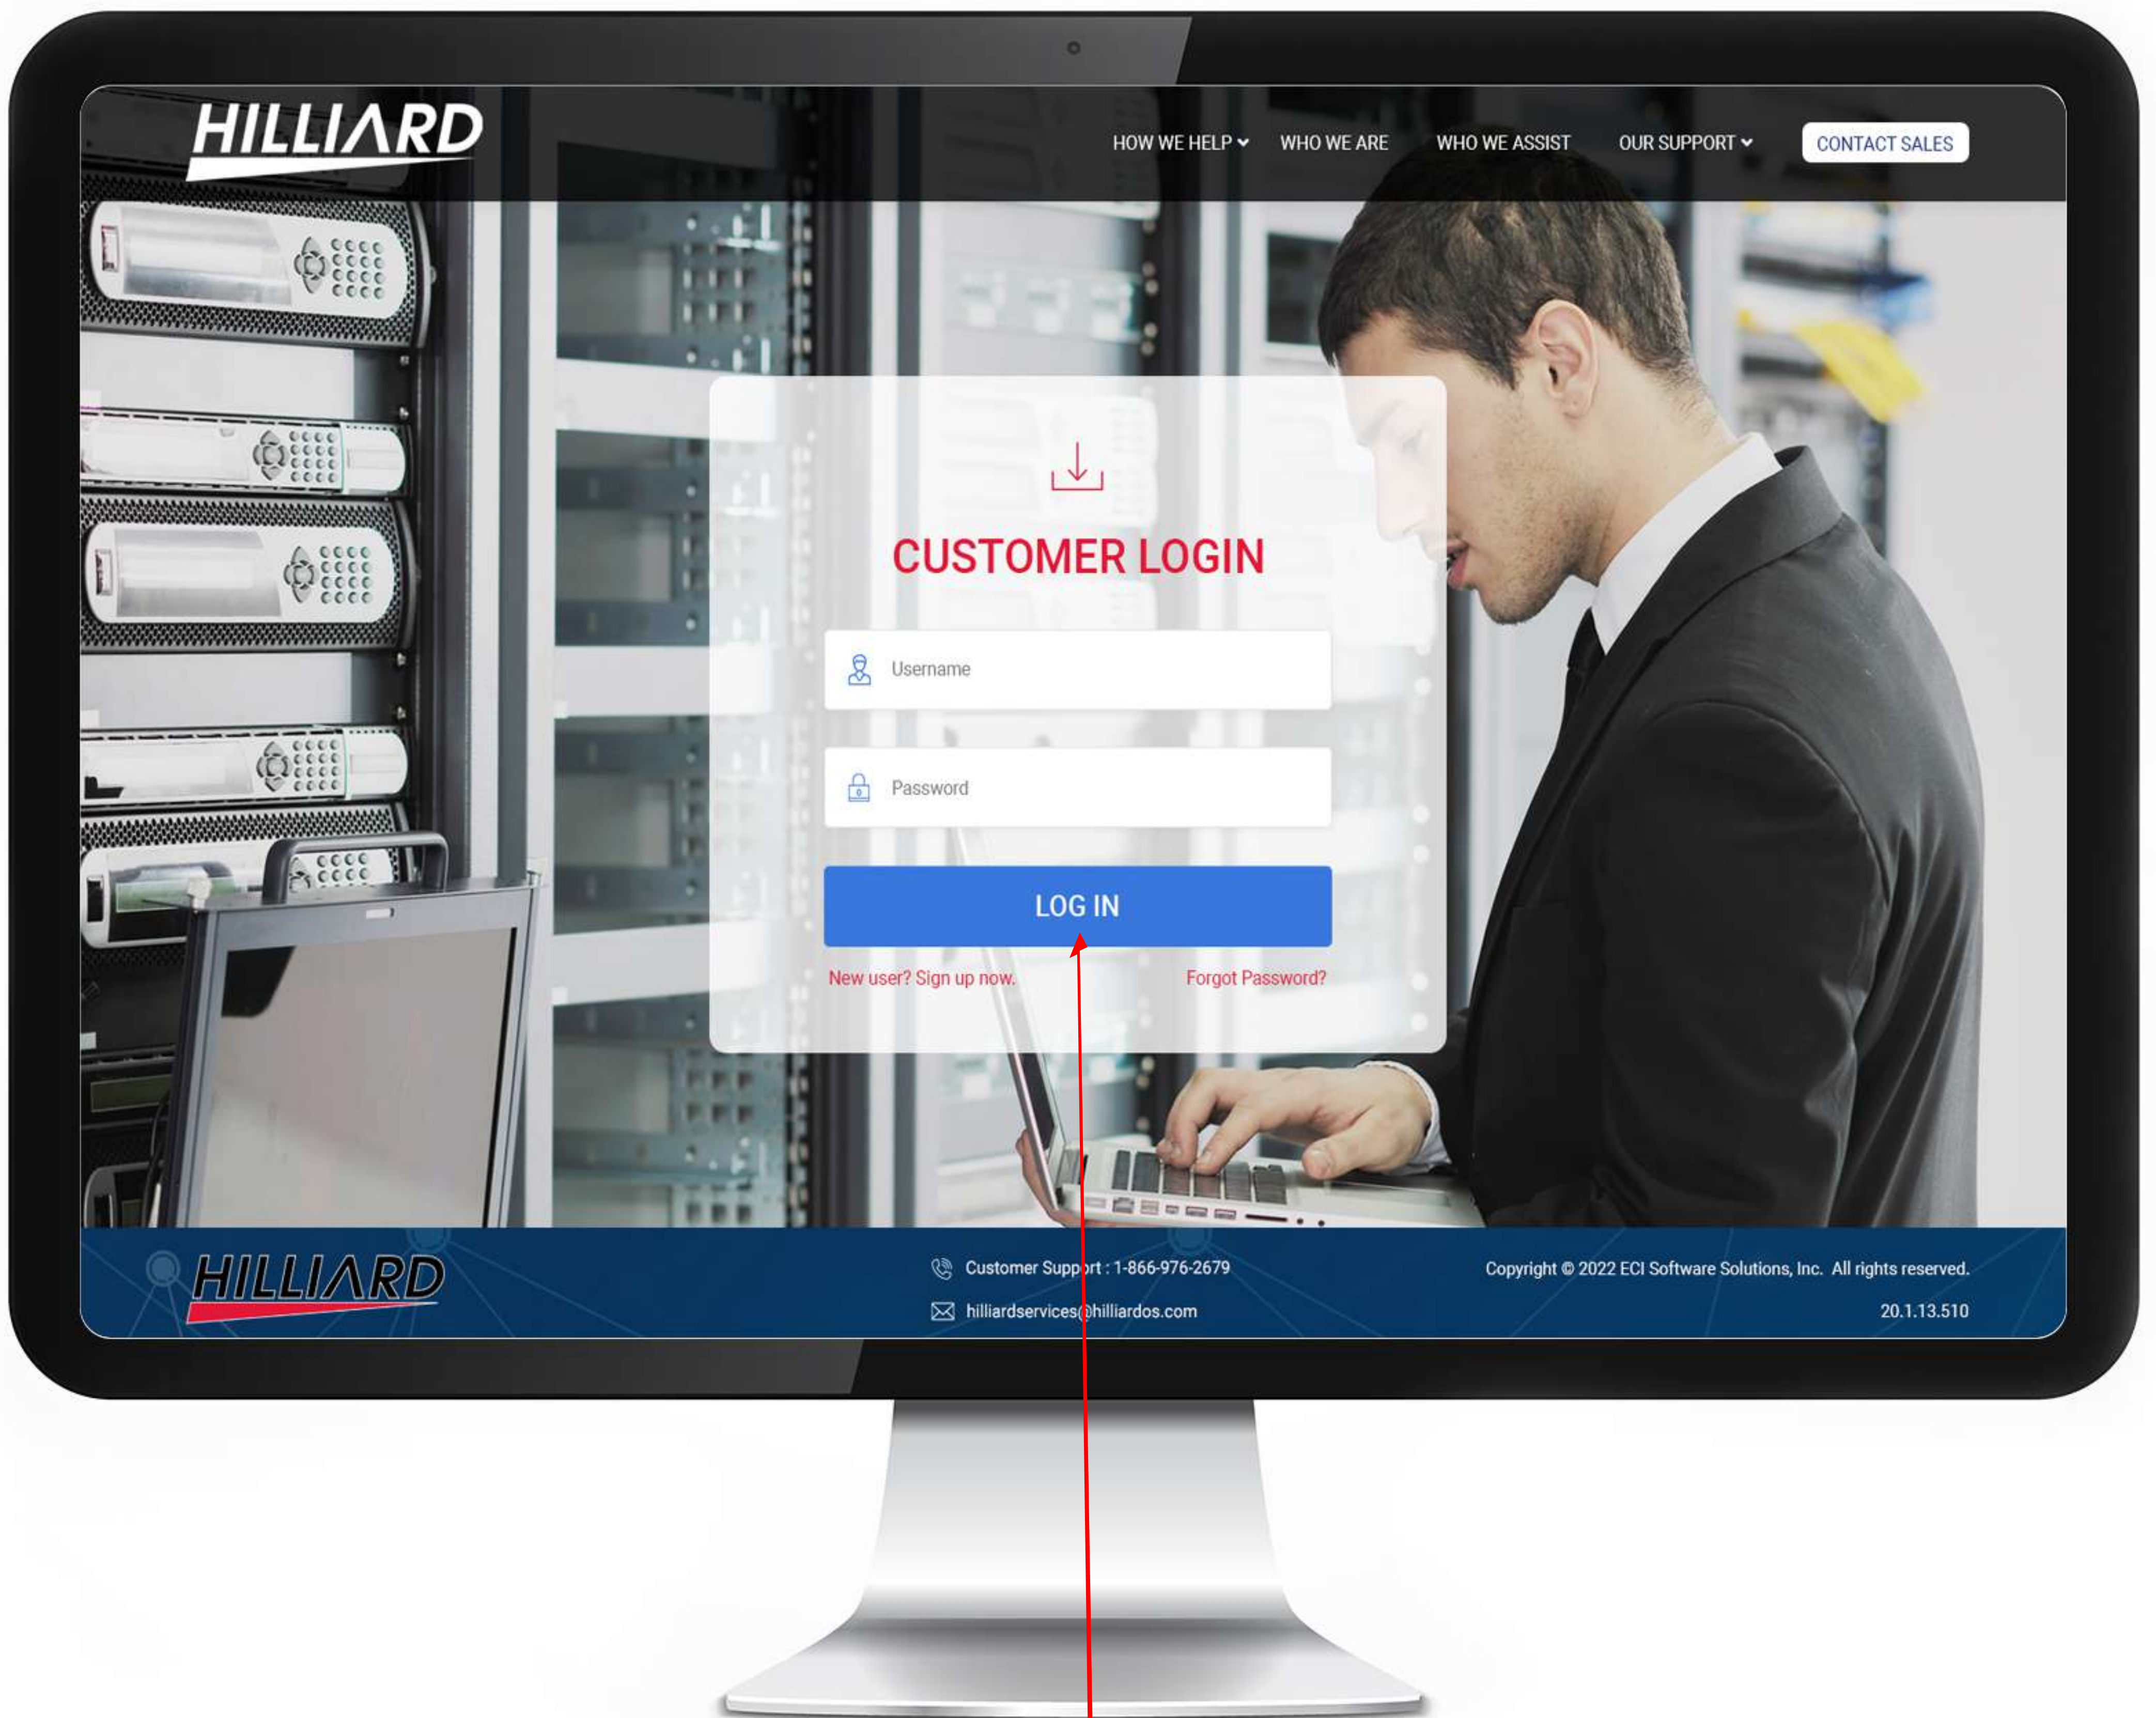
HILLIARD

HOW WE HELP WHO WE ARE WHO WE ASSIST OUR SUPPORT CONTACT SALES

CUSTOMER LOGIN

Username

Password

LOG IN

New user? Sign up now. Forgot Password?

HILLIARD

Customer Support : 1-866-976-2679

hilliardservices@hilliardos.com

Copyright © 2022 ECI Software Solutions, Inc. All rights reserved.

20.1.13.510